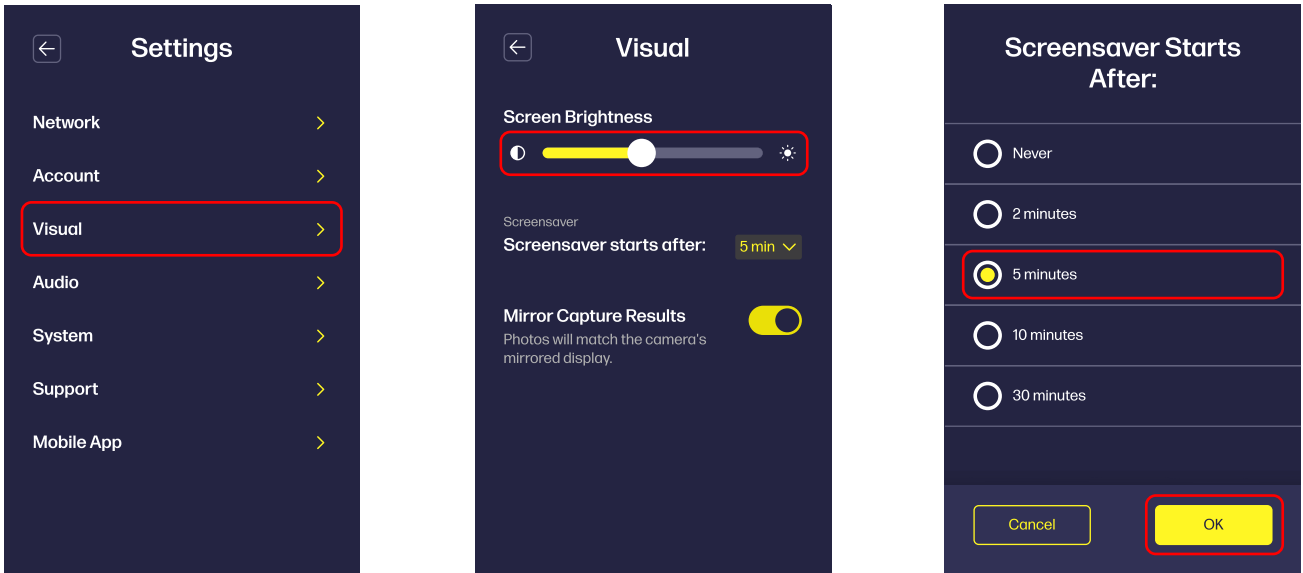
Settings

Network

Account

Visual

Audio

System

Support

Mobile App

Visual

Screen Brightness

Screensaver

Screensaver starts after: 5 min

Mirror Capture Results

Photos will match the camera's mirrored display.

Screensaver Starts After:

Never

2 minutes

5 minutes

10 minutes

30 minutes

Cancel

OK